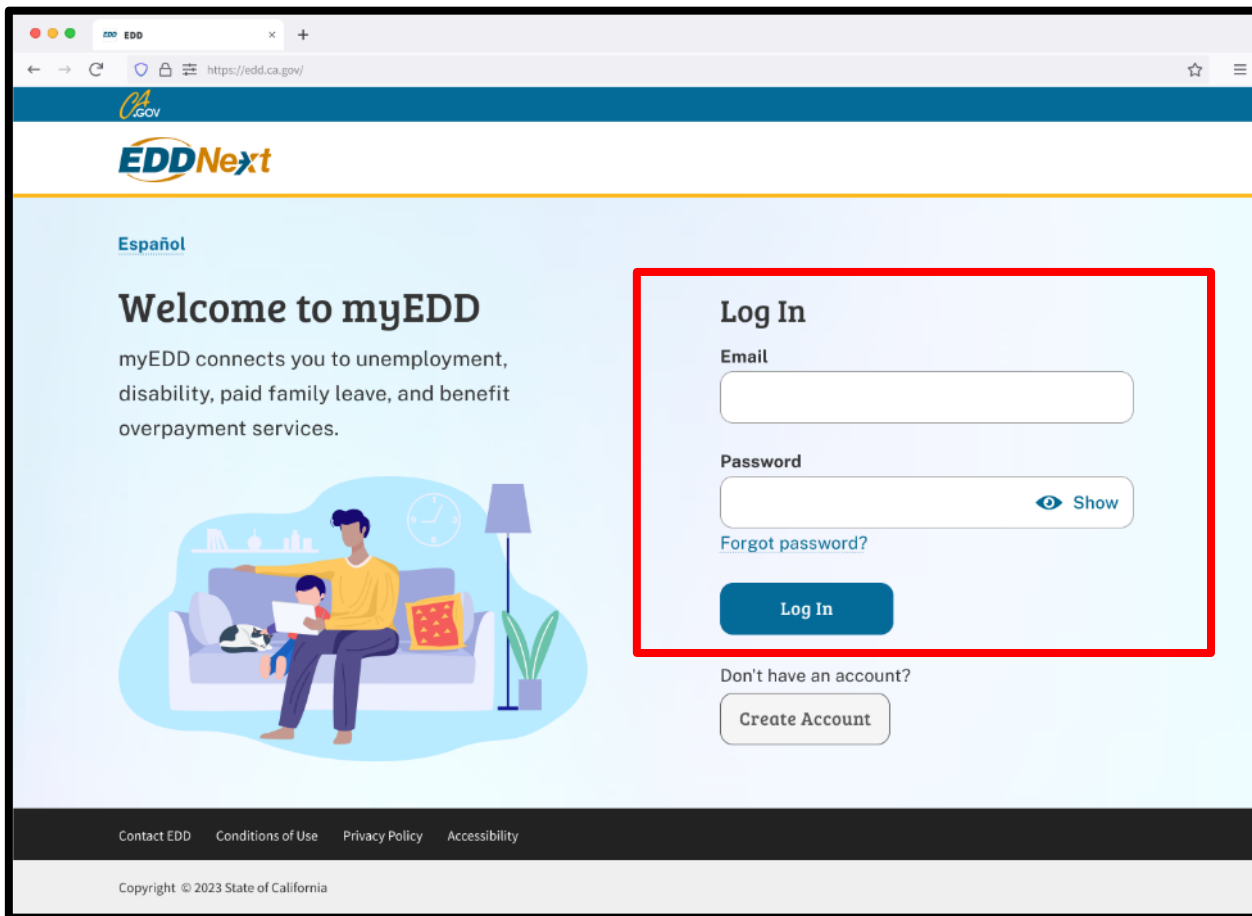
EDD EDD ×

https://edd.ca.gov/

CA.GOV

EDDNext

Español

Welcome to myEDD

myEDD connects you to unemployment, disability, paid family leave, and benefit overpayment services.

Log In

Email

Password

Show

Forgot password?

Log In

Don't have an account?

Create Account

Contact EDD Conditions of Use Privacy Policy Accessibility

Copyright © 2023 State of California